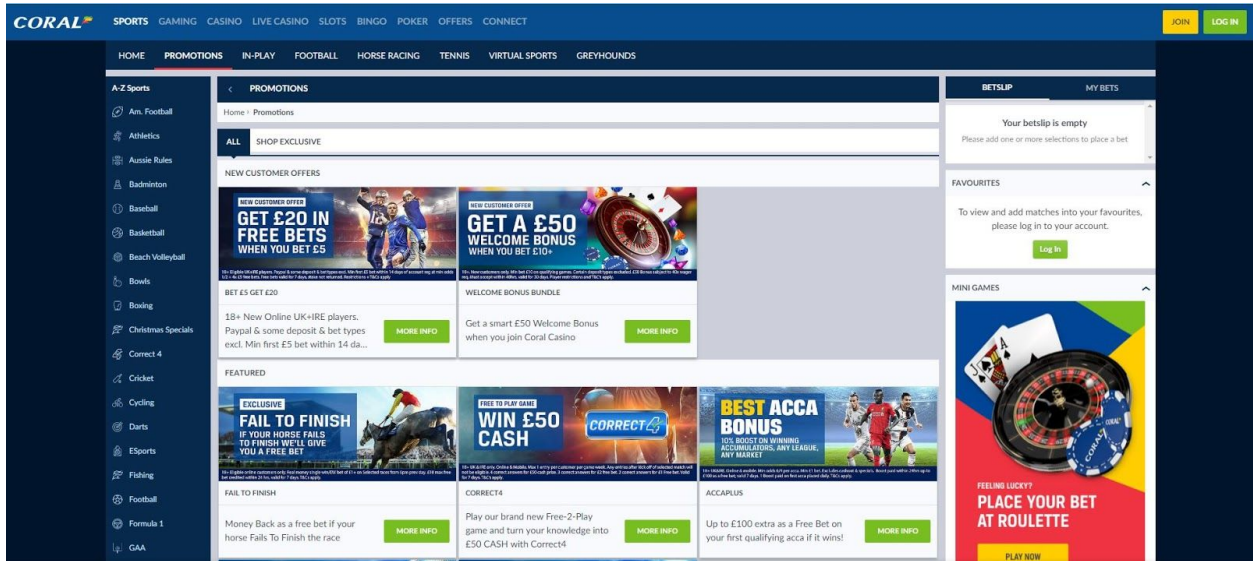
CORAL

SPORTS GAMING CASINO LIVE CASINO SLOTS BINGO POKER OFFERS CONNECT

JOIN LOG IN

HOME PROMOTIONS IN-PLAY FOOTBALL HORSE RACING TENNIS VIRTUAL SPORTS GREYHOUNDS

A-Z Sports
Am. Football
Athletics
Aussie Rules
Badminton
Baseball
Basketball
Beach Volleyball
Bowls
Boxing
Christmas Specials
Correct 4
Cricket
Cycling
Darts
ESports
Fishing
Football
Formula 1
GAA

PROMOTIONS

Home › Promotions

ALL SHOP EXCLUSIVE

NEW CUSTOMER OFFERS

NEW CUSTOMER OFFER
GET £20 IN FREE BETS WHEN YOU BET £5

BET £5 GET £20

18+ New Online UK+IRE players. Paypal & some deposit & bet types excl. Min first £5 bet within 14 da...

MORE INFO

NEW CUSTOMER OFFER
GET A £50 WELCOME BONUS WHEN YOU BET £10+

WELCOME BONUS BUNDLE

Get a smart £50 Welcome Bonus when you join Coral Casino

MORE INFO

FEATURED

EXCLUSIVE
FAIL TO FINISH
IF YOUR HORSE FAILS TO FINISH WE'LL GIVE YOU A FREE BET

FAIL TO FINISH

Money Back as a free bet if your horse Fails To Finish the race

MORE INFO

FREE TO PLAY GAME
WIN £50 CASH
CORRECT4

CORRECT4

Play our brand new Free-2-Play game and turn your knowledge into £50 CASH with Correct4

MORE INFO

BEST ACCA BONUS
10% BOOST ON WINNING ACCUMULATORS, ANY LEAGUE, ANY MARKET

ACCAPLUS

Up to £100 extra as a Free Bet on your first qualifying acca if it wins!

MORE INFO

BETSLIP MY BETS

Your betslip is empty
Please add one or more selections to place a bet

FAVOURITES

To view and add matches into your favourites, please log in to your account.

Log In

MINI GAMES

CORAL

FEELING LUCKY?
PLACE YOUR BET AT ROULETTE

PLAY NOW